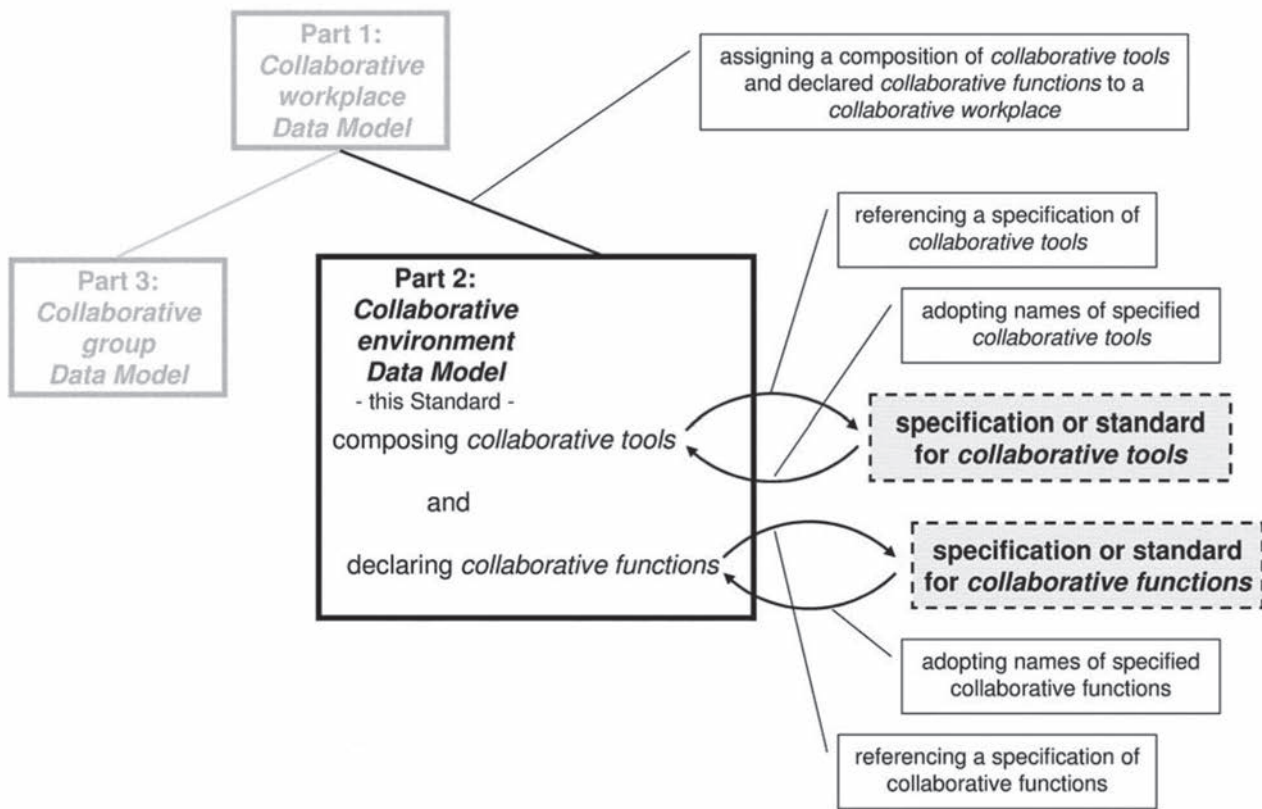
Part 1: *Collaborative workplace Data Model*

assigning a composition of *collaborative tools* and declared *collaborative functions* to a *collaborative workplace*

Part 3: *Collaborative group Data Model*

**Part 2:** ***Collaborative environment Data Model***
- this Standard -
composing *collaborative tools*

and

declaring *collaborative functions*

referencing a specification of *collaborative tools*

adopting names of specified *collaborative tools*

**specification or standard for *collaborative tools***

**specification or standard for *collaborative functions***

adopting names of specified collaborative functions

referencing a specification of collaborative functions